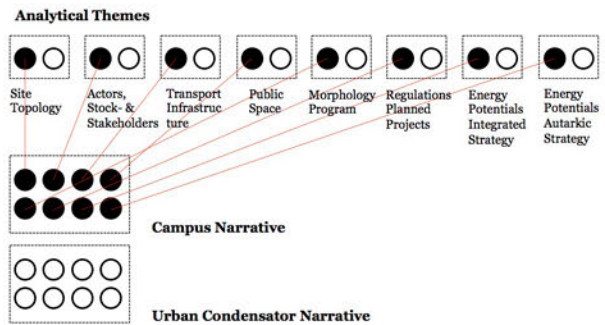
Analytical Themes

Site Topology

Actors, Stock- & Stakeholders

Transport Infrastructure

Public Space

Morphology Program

Regulations Planned Projects

Energy Potentials Integrated Strategy

Energy Potentials Autarkic Strategy

Campus Narrative

Urban Condensator Narrative